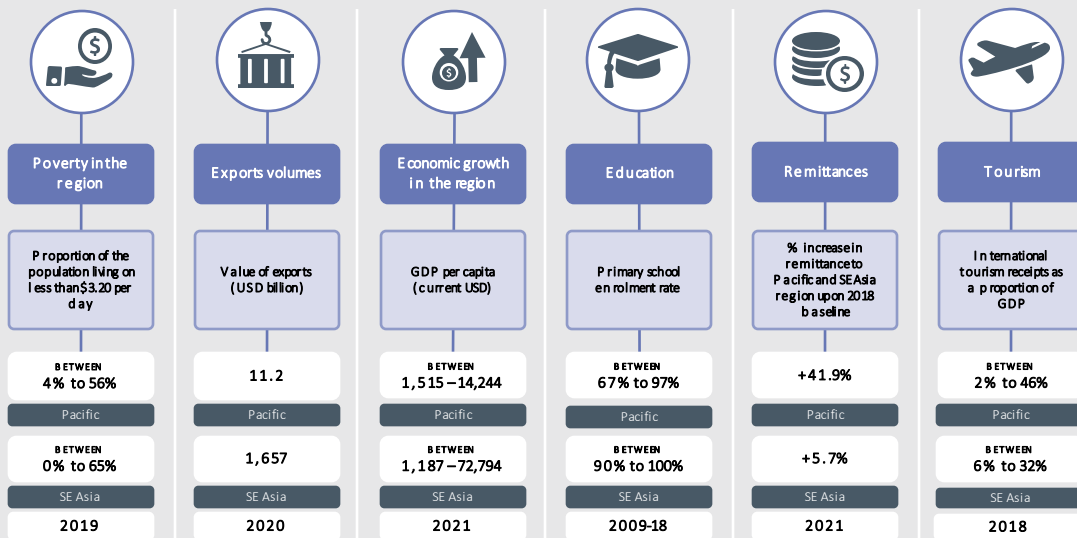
Poverty in the region

Proportion of the population living on less than $3.20 per day

BETWEEN
4% to 56%

Pacific

BETWEEN
0% to 65%

SE Asia

2019

Exports volumes

Value of exports (USD billion)

11.2

Pacific

1,657

SE Asia

2020

Economic growth in the region

GDP per capita (current USD)

BETWEEN
1,515 – 14,244

Pacific

BETWEEN
1,187 – 72,794

SE Asia

2021

Education

Primary school enrolment rate

BETWEEN
67% to 97%

Pacific

BETWEEN
90% to 100%

SE Asia

2009-18

Remittances

% increase in remittance to Pacific and SE Asia region upon 2018 baseline

+41.9%

Pacific

+5.7%

SE Asia

2021

Tourism

International tourism receipts as a proportion of GDP

BETWEEN
2% to 46%

Pacific

BETWEEN
6% to 32%

SE Asia

2018